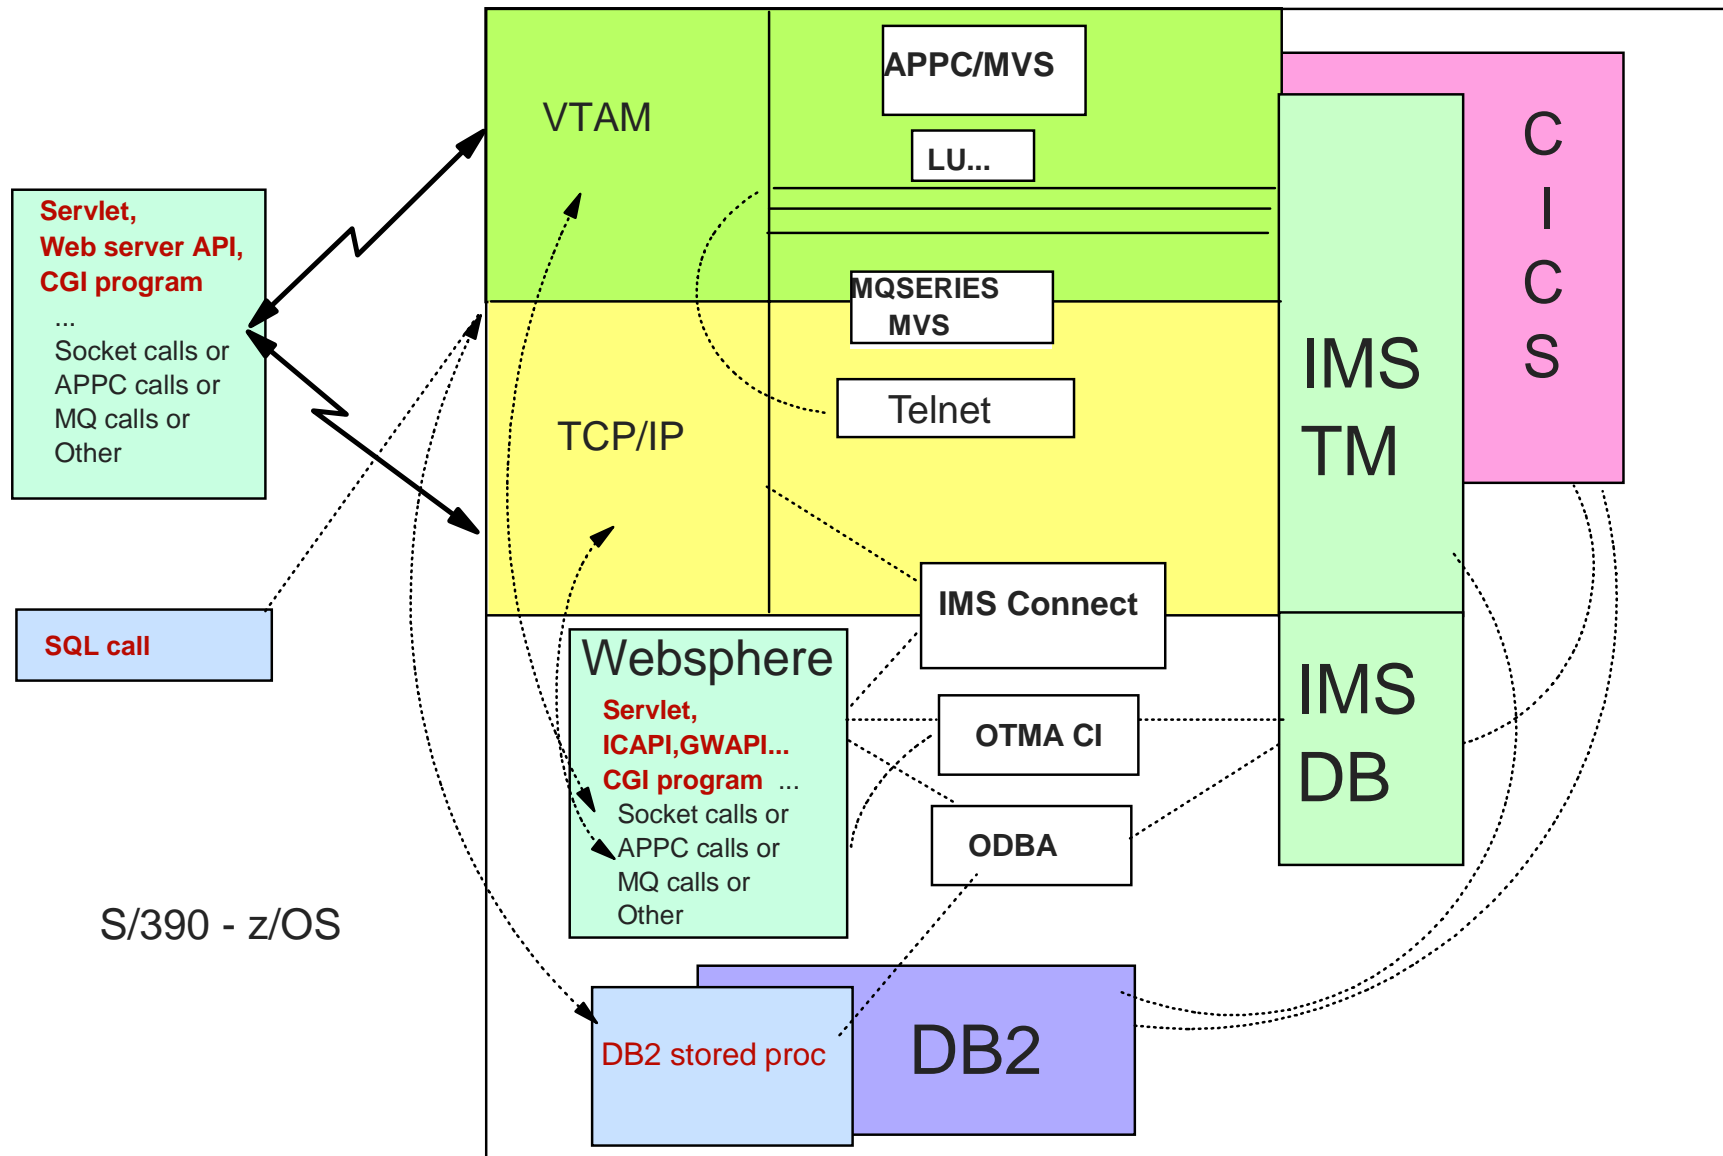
Servlet,
Web server API,
CGI program
...
Socket calls or
APPC calls or
MQ calls or
Other

SQL call

VTAM

APPC/MVS

LU...

MQSERIES
MVS

TCP/IP

Telnet

IMS Connect

Websphere
Servlet,
ICAPI,GWAPI...
CGI program ...
Socket calls or
APPC calls or
MQ calls or
Other

OTMA CI

ODBA

IMS
TM

C
I
C
S

IMS
DB

S/390 - z/OS

DB2 stored proc

DB2